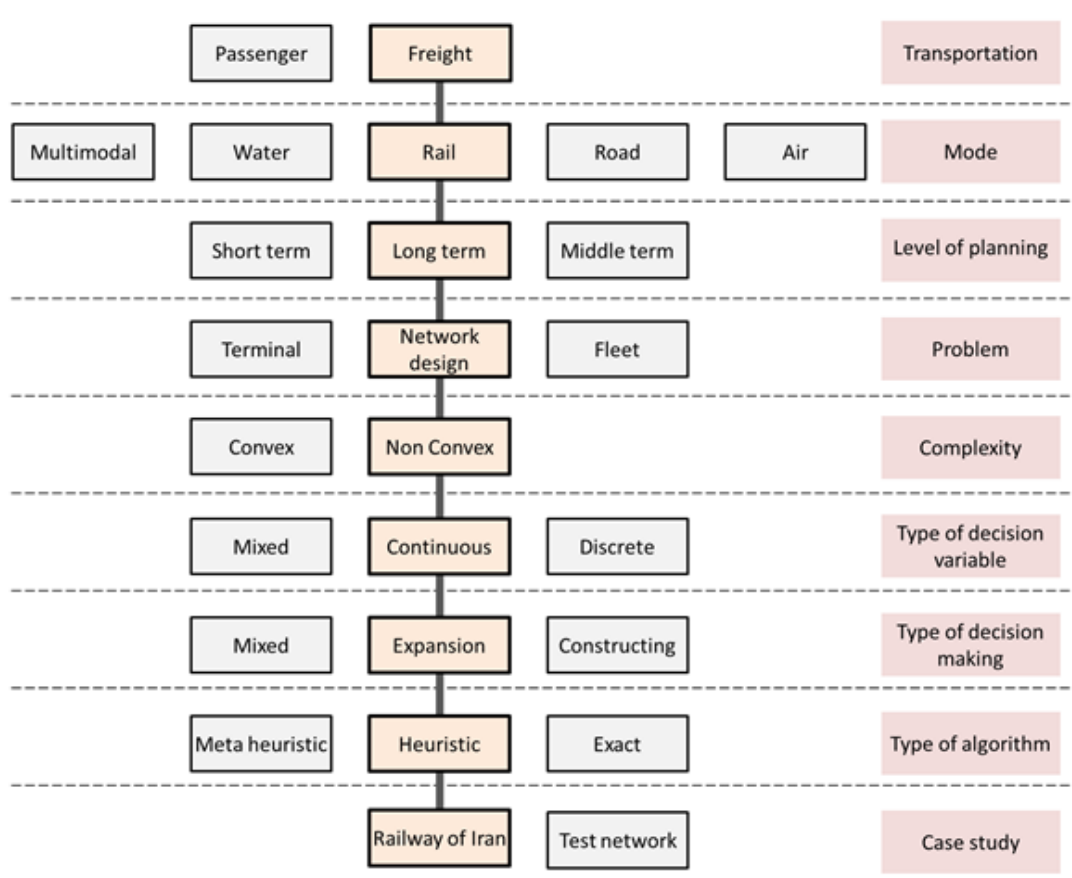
Passenger
Freight
Transportation

Multimodal
Water
Rail
Road
Air
Mode

Short term
Long term
Middle term
Level of planning

Terminal
Network design
Fleet
Problem

Convex
Non Convex
Complexity

Mixed
Continuous
Discrete
Type of decision variable

Mixed
Expansion
Constructing
Type of decision making

Meta heuristic
Heuristic
Exact
Type of algorithm

Railway of Iran
Test network
Case study